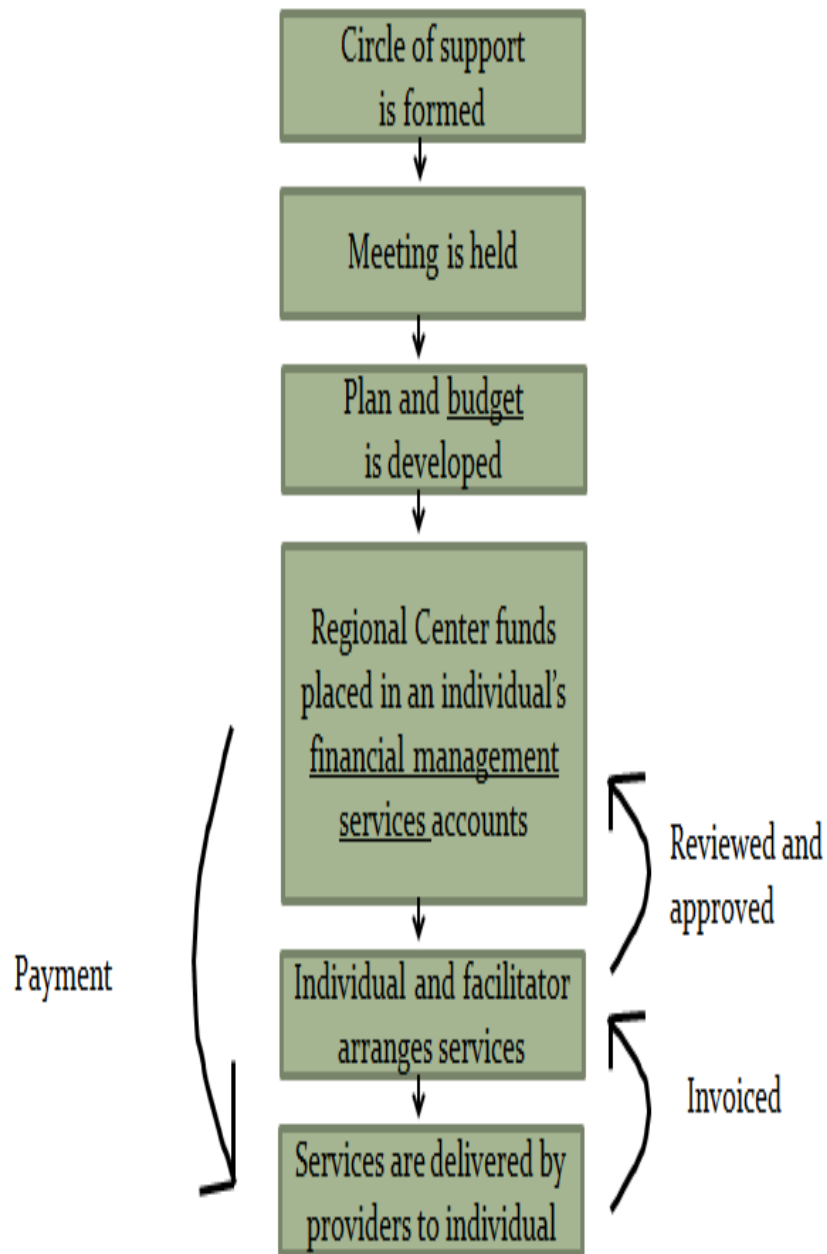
Circle of support is formed

Meeting is held

Plan and budget is developed

Regional Center funds placed in an individual's financial management services accounts

Reviewed and approved

Payment

Individual and facilitator arranges services

Invoiced

Services are delivered by providers to individual